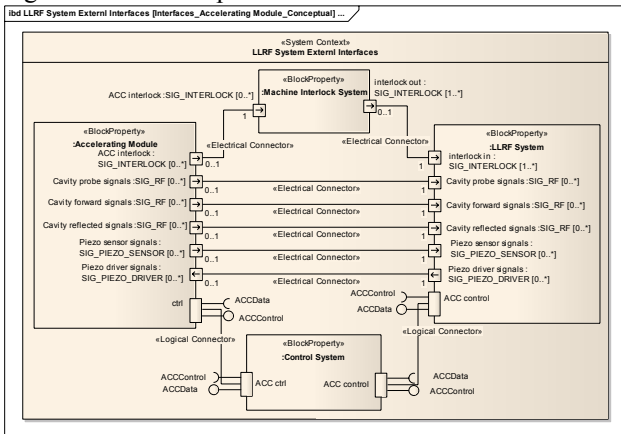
ibd LLRF System Externl Interfaces [Interfaces_Accelerating Module_Conceptual] ...

«System Context»
LLRF System Externl Interfaces

«BlockProperty»
:Machine Interlock System

ACC interlock : SIG_INTERLOCK [0..*]

interlock out : SIG_INTERLOCK [1..*]

1

0..1

«BlockProperty»
:Accelerating Module

ACC interlock : SIG_INTERLOCK [0..*]

0..1

«Electrical Connector»

«Electrical Connector»

«BlockProperty»
:LLRF System

interlock in : SIG_INTERLOCK [1..*]

1

Cavity probe signals : SIG_RF [0..*]

0..1

«Electrical Connector»

1

Cavity probe signals : SIG_RF [0..*]

Cavity forward signals : SIG_RF [0..*]

0..1

«Electrical Connector»

1

Cavity forward signals : SIG_RF [0..*]

Cavity reflected signals : SIG_RF [0..*]

0..1

«Electrical Connector»

1

Cavity reflected signals : SIG_RF [0..*]

Piezo sensor signals : SIG_PIEZO_SENSOR [0..*]

0..1

«Electrical Connector»

1

Piezo sensor signals : SIG_PIEZO_SENSOR [0..*]

Piezo driver signals : SIG_PIEZO_DRIVER [0..*]

0..1

«Electrical Connector»

1

Piezo driver signals : SIG_PIEZO_DRIVER [0..*]

ctrl

ACCData

ACCControl

ACCControl

ACCData

ACC control

«Logical Connector»

«Logical Connector»

«BlockProperty»
:Control System

ACCControl

ACCData

ACC ctrl

ACC control

ACCData

ACCControl